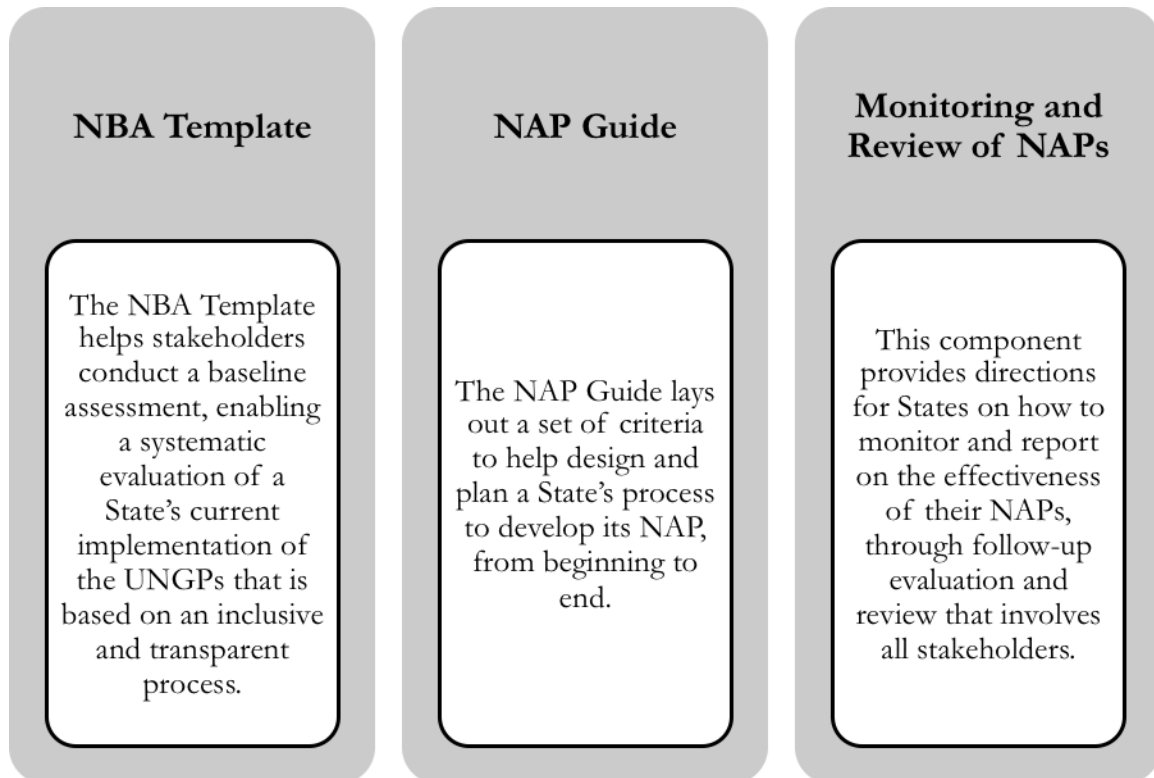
NBA Template

The NBA Template helps stakeholders conduct a baseline assessment, enabling a systematic evaluation of a State's current implementation of the UNGPs that is based on an inclusive and transparent process.

NAP Guide

The NAP Guide lays out a set of criteria to help design and plan a State's process to develop its NAP, from beginning to end.

Monitoring and Review of NAPs

This component provides directions for States on how to monitor and report on the effectiveness of their NAPs, through follow-up evaluation and review that involves all stakeholders.